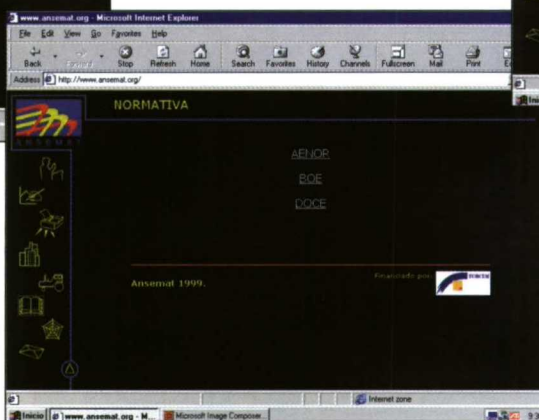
www.ansemat.org - Microsoft Internet Explorer
File Edit View Go Favorites Help
Back Forward Stop Refresh Home Search Favorites History Channels Fullscreen Mail Print
Address http://www.ansemat.org/

NORMATIVA

AENOR
BOE
DOCE

Ansemat 1999.

Realizado por:

Internet zone

Inicio www.ansemat.org - M... Microsoft Image Composer...